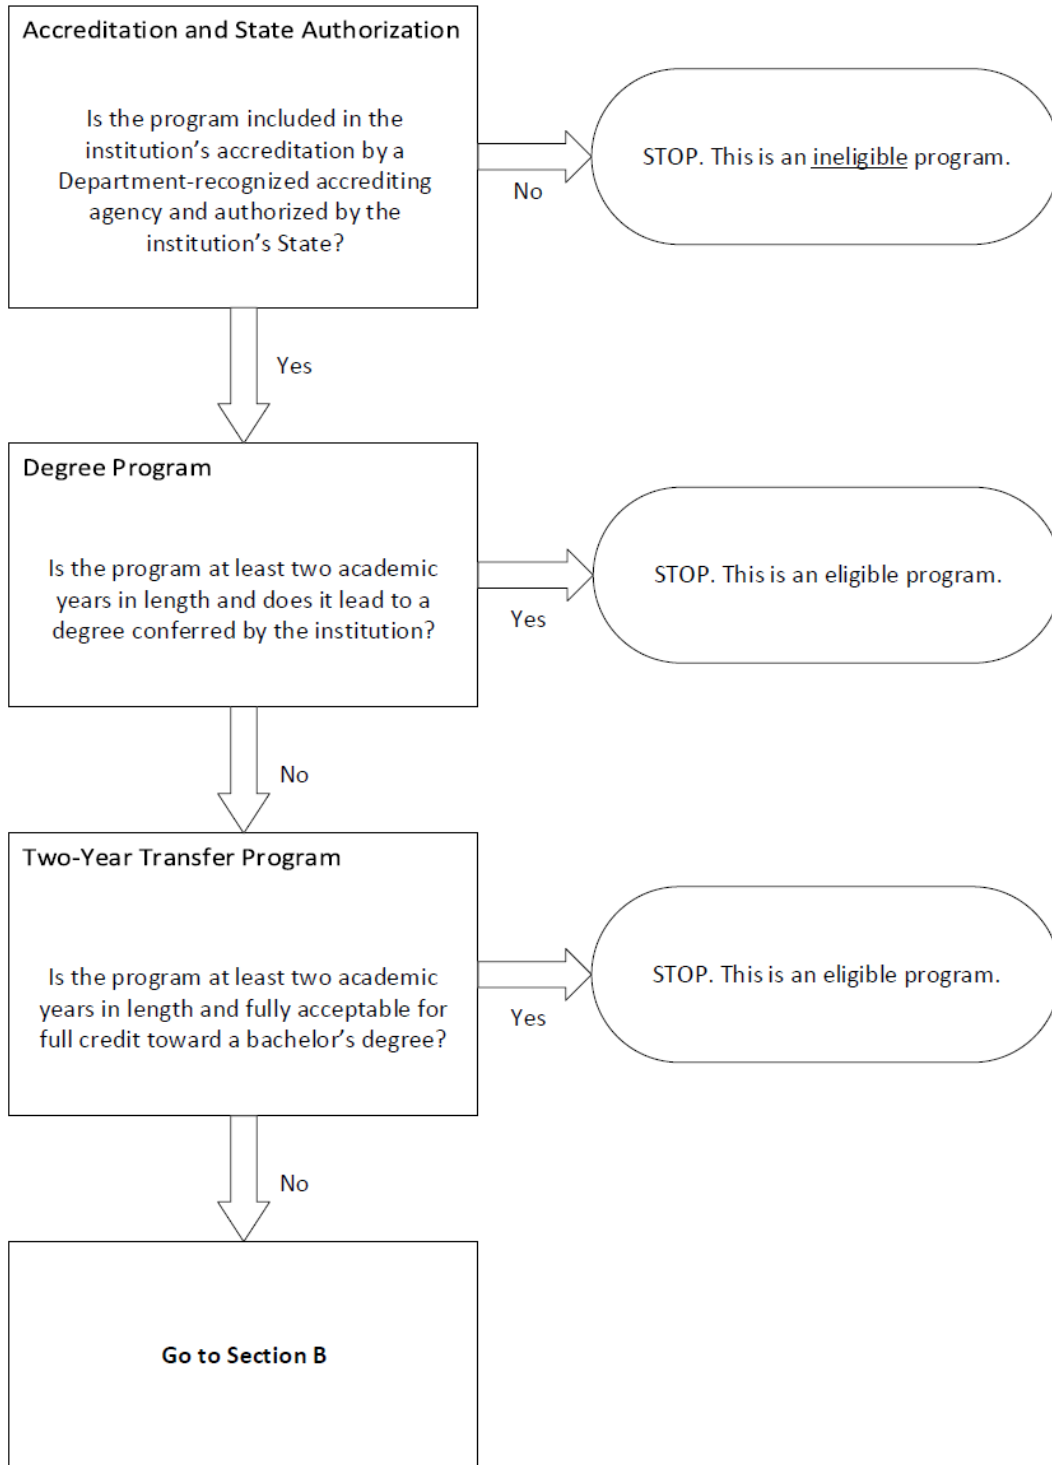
Accreditation and State Authorization

Is the program included in the institution's accreditation by a Department-recognized accrediting agency and authorized by the institution's State?

No

STOP. This is an ineligible program.

Yes

Degree Program

Is the program at least two academic years in length and does it lead to a degree conferred by the institution?

Yes

STOP. This is an eligible program.

No

Two-Year Transfer Program

Is the program at least two academic years in length and fully acceptable for full credit toward a bachelor's degree?

Yes

STOP. This is an eligible program.

No

**Go to Section B**